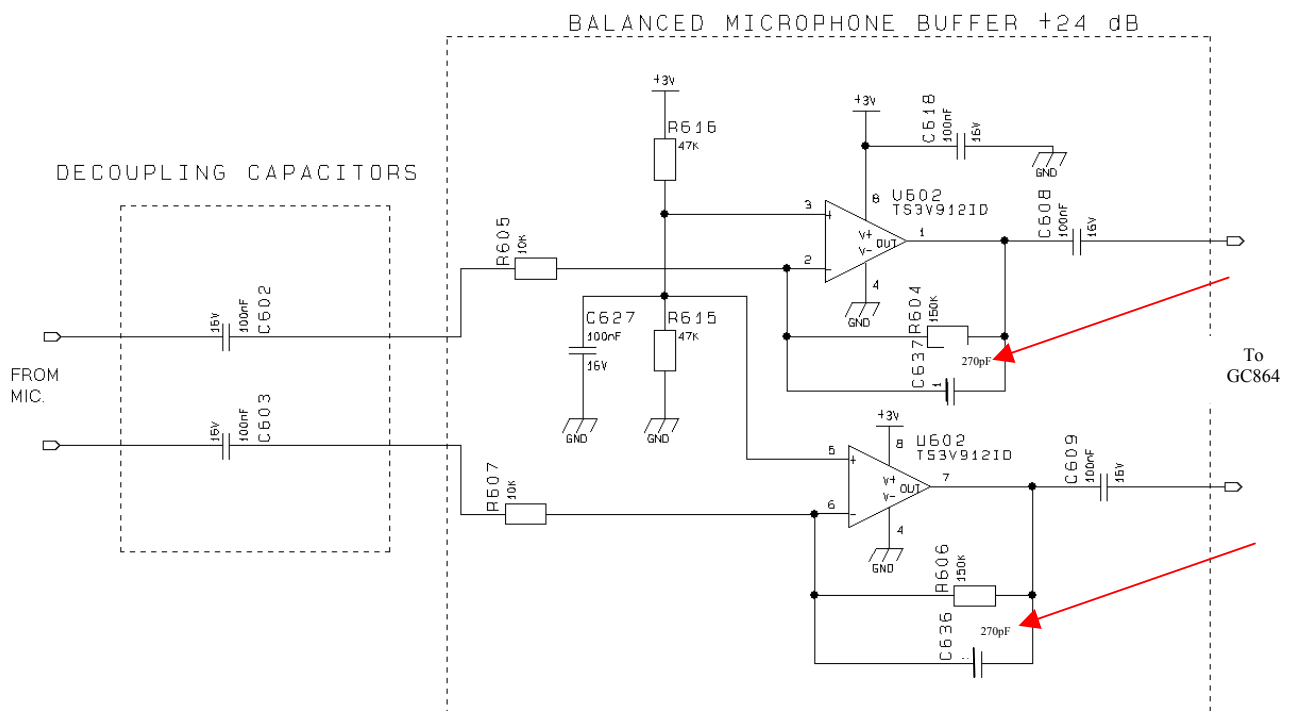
BALANCED MICROPHONE BUFFER +24 dB

DECOUPLING CAPACITORS

+3V
R616
47K
+3V
C618
100nF
16V
GND
8
U602
TS3V912ID
3
+
V+
V-
OUT
1
C608
100nF
16V
R605
10K
2
-
4
GND
R604
150K
C627
100nF
16V
R615
47K
C637
270pF
1
16V
100nF
C602
FROM MIC.
To GC864
16V
100nF
C603
GND
GND
+3V
8
U602
TS3V912ID
5
+
V+
V-
OUT
7
C609
100nF
16V
R607
10K
6
-
4
GND
R606
150K
C636
270pF